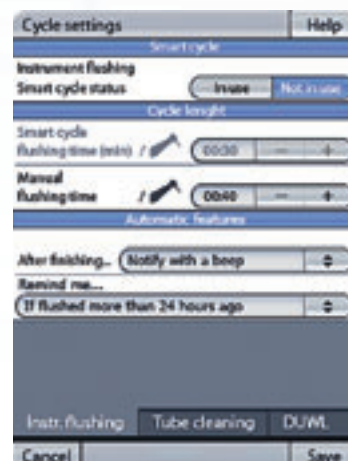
Cycle settings | Help

Smart cycle

Instrument flushing
Smart cycle status
In use | Not in use

Cycle lenght

Smart cycle flushing time (min) / 00:30 − +

Manual flushing time / 00:40 − +

Automatic features

After finishing... Notify with a beep

Remind me...
If flushed more than 24 hours ago

Instr. flushing | Tube cleaning | DUWL

Cancel | Save